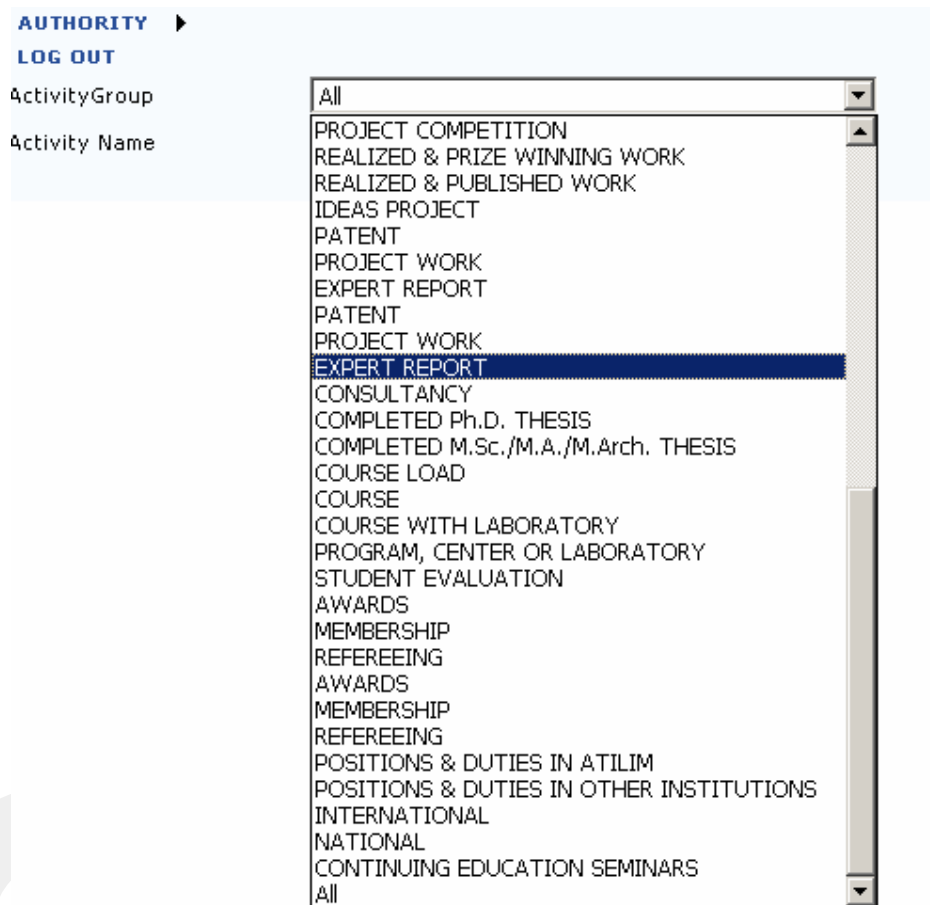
AUTHORITY
LOG OUT
ActivityGroup
Activity Name

All

PROJECT COMPETITION
REALIZED & PRIZE WINNING WORK
REALIZED & PUBLISHED WORK
IDEAS PROJECT
PATENT
PROJECT WORK
EXPERT REPORT
PATENT
PROJECT WORK
EXPERT REPORT
CONSULTANCY
COMPLETED Ph.D. THESIS
COMPLETED M.Sc./M.A./M.Arch. THESIS
COURSE LOAD
COURSE
COURSE WITH LABORATORY
PROGRAM, CENTER OR LABORATORY
STUDENT EVALUATION
AWARDS
MEMBERSHIP
REFEREEING
AWARDS
MEMBERSHIP
REFEREEING
POSITIONS & DUTIES IN ATILIM
POSITIONS & DUTIES IN OTHER INSTITUTIONS
INTERNATIONAL
NATIONAL
CONTINUING EDUCATION SEMINARS
All